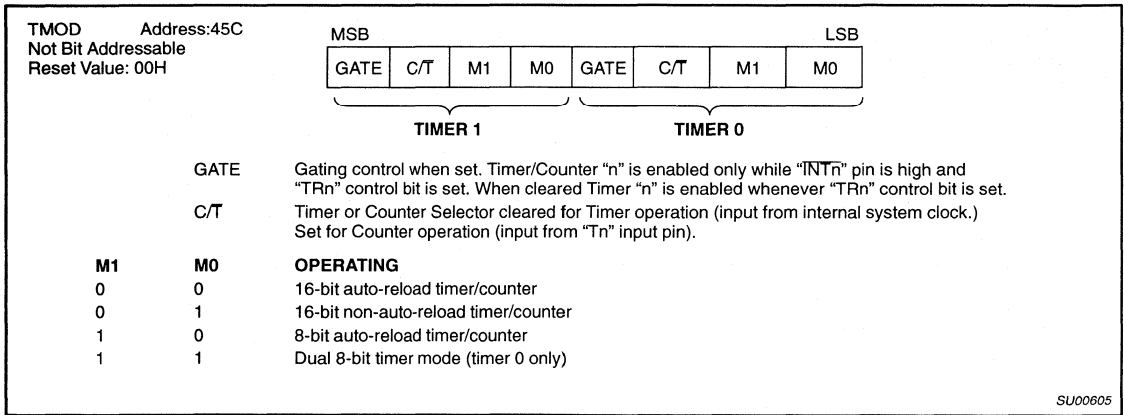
TMOD Address:45C
Not Bit Addressable
Reset Value: 00H

| MSB | | | | | | | LSB |
|---|---|---|---|---|---|---|---|
| GATE | C/$\overline{T}$ | M1 | M0 | GATE | C/$\overline{T}$ | M1 | M0 |

TIMER 1 TIMER 0

GATE Gating control when set. Timer/Counter "n" is enabled only while "$\overline{INTn}$" pin is high and "TRn" control bit is set. When cleared Timer "n" is enabled whenever "TRn" control bit is set.

C/$\overline{T}$ Timer or Counter Selector cleared for Timer operation (input from internal system clock.) Set for Counter operation (input from "Tn" input pin).

| M1 | M0 | OPERATING |
|---|---|---|
| 0 | 0 | 16-bit auto-reload timer/counter |
| 0 | 1 | 16-bit non-auto-reload timer/counter |
| 1 | 0 | 8-bit auto-reload timer/counter |
| 1 | 1 | Dual 8-bit timer mode (timer 0 only) |

SU00605